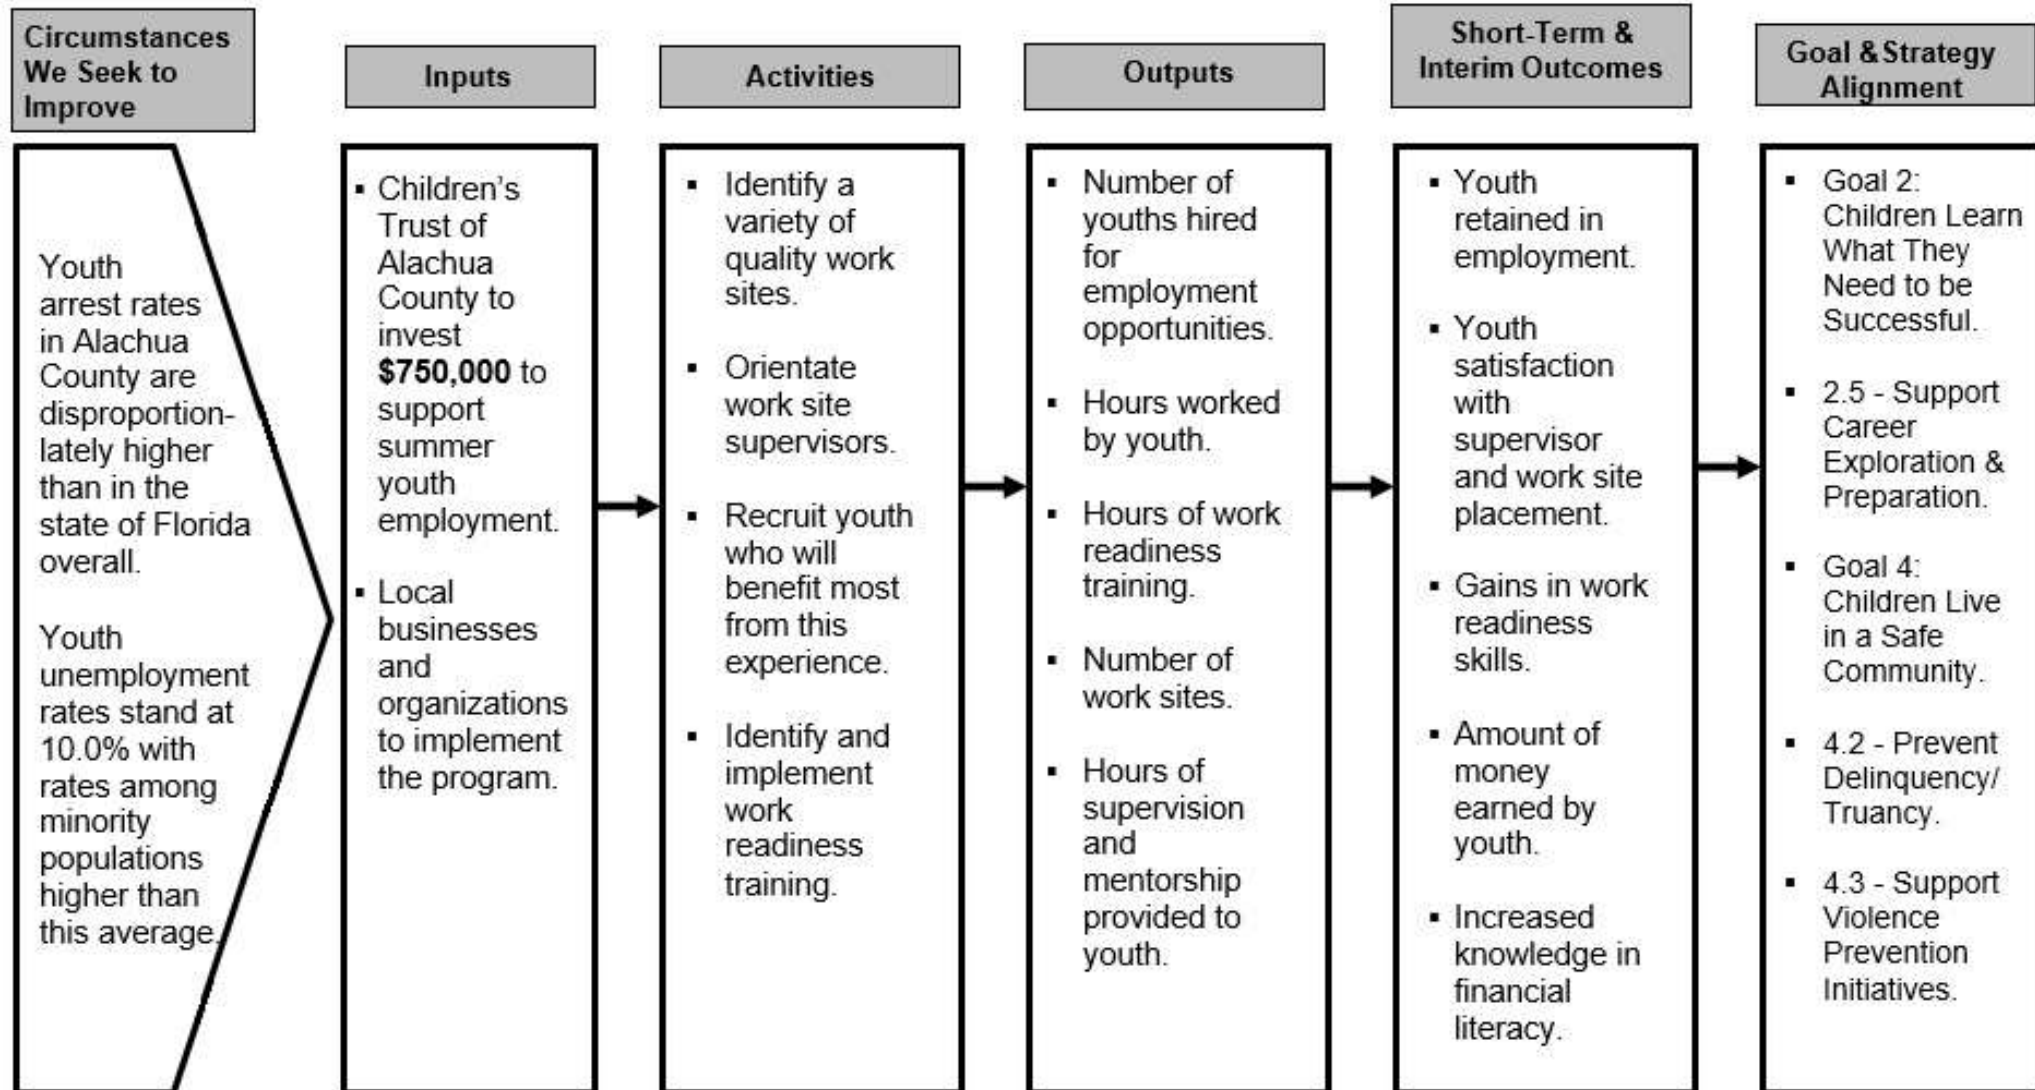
Circumstances We Seek to Improve

Youth arrest rates in Alachua County are disproportionlately higher than in the state of Florida overall.

Youth unemployment rates stand at 10.0% with rates among minority populations higher than this average.

Inputs

- Children's Trust of Alachua County to invest **$750,000** to support summer youth employment.
- Local businesses and organizations to implement the program.

Activities

- Identify a variety of quality work sites.
- Orientate work site supervisors.
- Recruit youth who will benefit most from this experience.
- Identify and implement work readiness training.

Outputs

- Number of youths hired for employment opportunities.
- Hours worked by youth.
- Hours of work readiness training.
- Number of work sites.
- Hours of supervision and mentorship provided to youth.

Short-Term & Interim Outcomes

- Youth retained in employment.
- Youth satisfaction with supervisor and work site placement.
- Gains in work readiness skills.
- Amount of money earned by youth.
- Increased knowledge in financial literacy.

Goal & Strategy Alignment

- Goal 2: Children Learn What They Need to be Successful.
- 2.5 - Support Career Exploration & Preparation.
- Goal 4: Children Live in a Safe Community.
- 4.2 - Prevent Delinquency/ Truancy.
- 4.3 - Support Violence Prevention Initiatives.